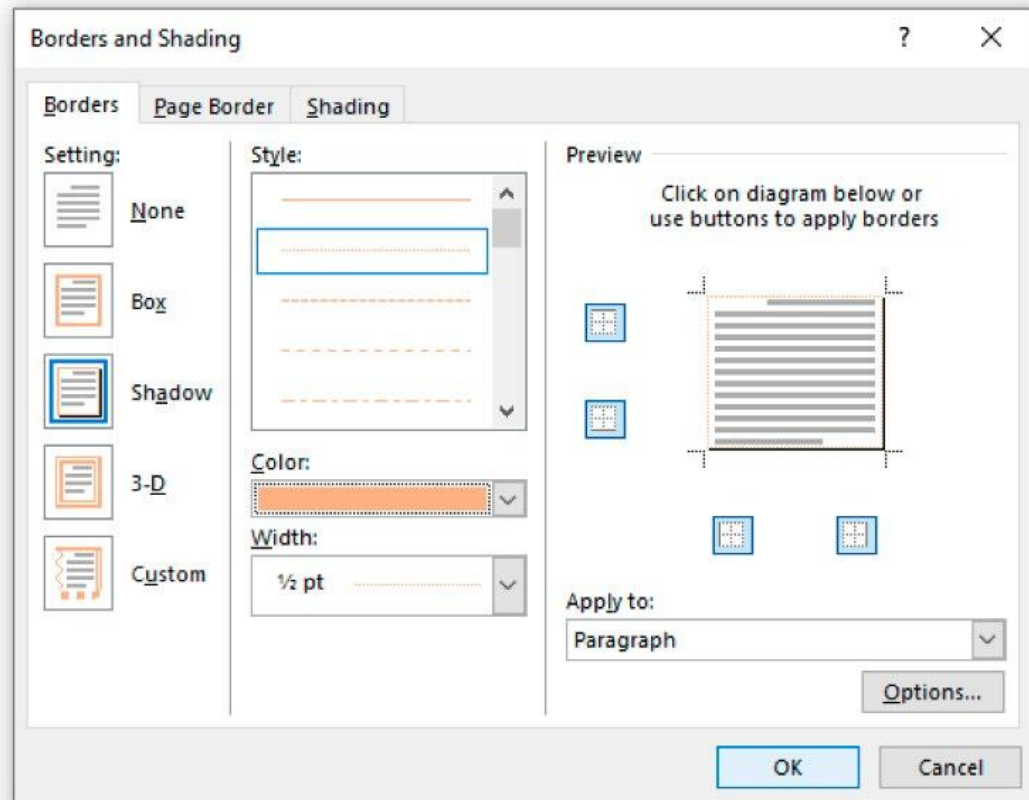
Borders and Shading

?

X

Borders

Page Border

Shading

Setting:

None

Box

Shadow

3-D

Custom

Style:

Color:

Width:

½ pt

Preview

Click on diagram below or use buttons to apply borders

Apply to:

Paragraph

Options...

OK

Cancel